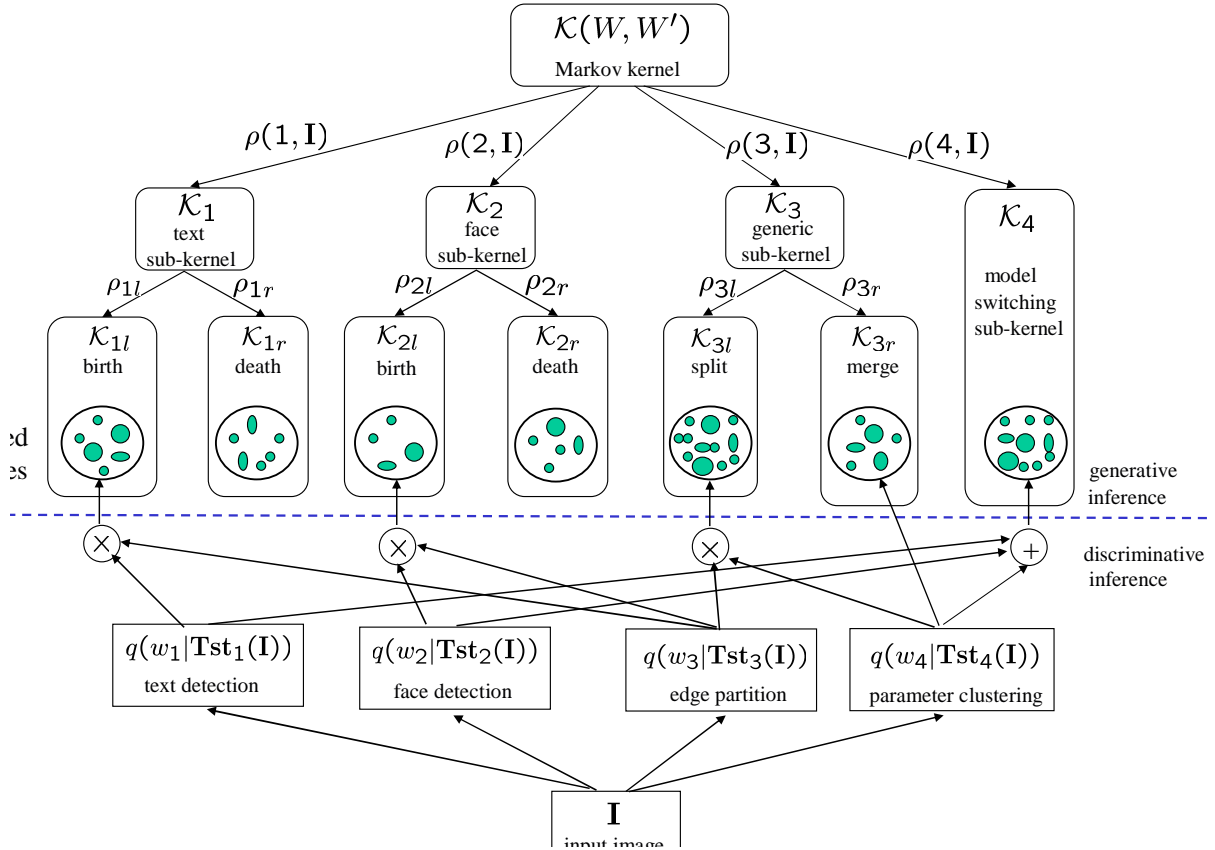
$\mathcal{K}(W, W')$
Markov kernel

$\rho(1, \mathbf{I})$
$\rho(2, \mathbf{I})$
$\rho(3, \mathbf{I})$
$\rho(4, \mathbf{I})$

$\mathcal{K}_1$
text
sub-kernel

$\mathcal{K}_2$
face
sub-kernel

$\mathcal{K}_3$
generic
sub-kernel

$\mathcal{K}_4$
model
switching
sub-kernel

$\rho_{1l}$
$\rho_{1r}$
$\rho_{2l}$
$\rho_{2r}$
$\rho_{3l}$
$\rho_{3r}$

$\mathcal{K}_{1l}$
birth

$\mathcal{K}_{1r}$
death

$\mathcal{K}_{2l}$
birth

$\mathcal{K}_{2r}$
death

$\mathcal{K}_{3l}$
split

$\mathcal{K}_{3r}$
merge

ed
es

generative
inference

discriminative
inference

$\times$
$\times$
$\times$
$+$

$q(w_1|\mathbf{Tst}_1(\mathbf{I}))$
text detection

$q(w_2|\mathbf{Tst}_2(\mathbf{I}))$
face detection

$q(w_3|\mathbf{Tst}_3(\mathbf{I}))$
edge partition

$q(w_4|\mathbf{Tst}_4(\mathbf{I}))$
parameter clustering

$\mathbf{I}$
input image